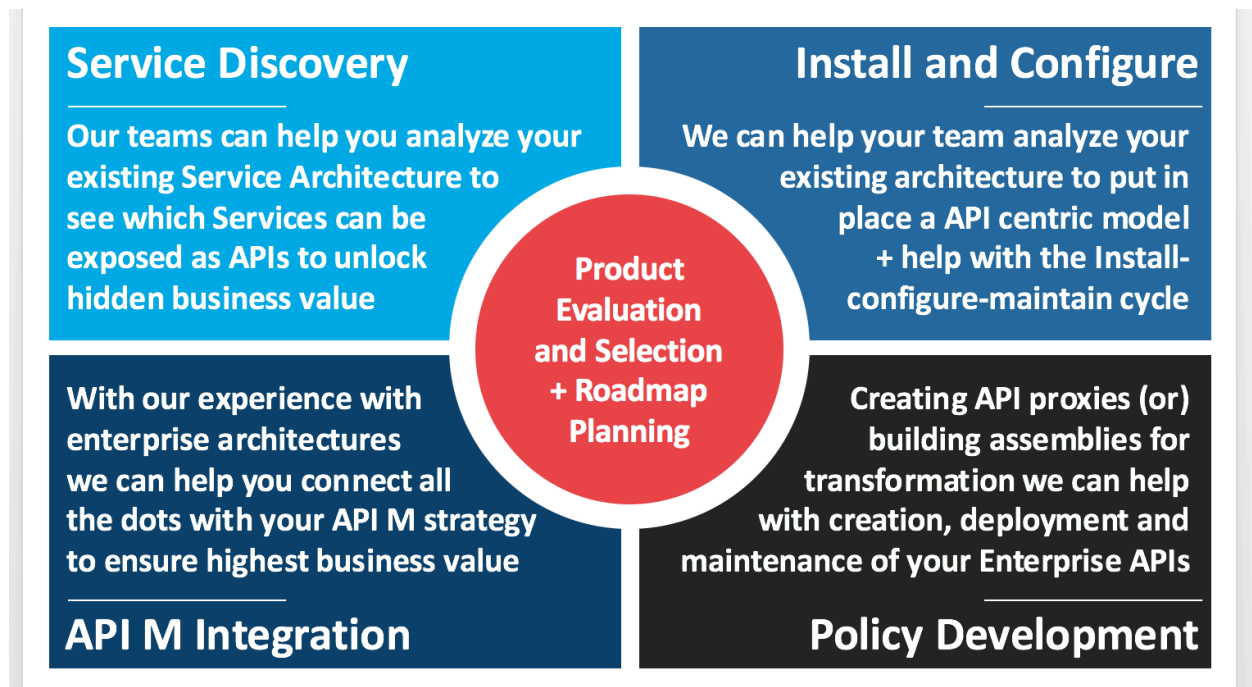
Service Discovery

Our teams can help you analyze your existing Service Architecture to see which Services can be exposed as APIs to unlock hidden business value

Install and Configure

We can help your team analyze your existing architecture to put in place a API centric model + help with the Install-configure-maintain cycle

Product Evaluation and Selection + Roadmap Planning

With our experience with enterprise architectures we can help you connect all the dots with your API M strategy to ensure highest business value

API M Integration

Creating API proxies (or) building assemblies for transformation we can help with creation, deployment and maintenance of your Enterprise APIs

Policy Development